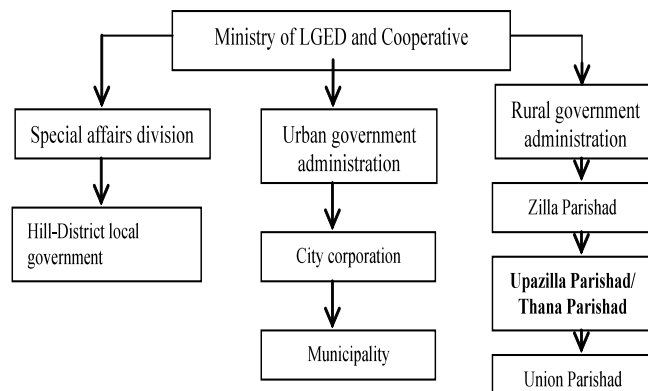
Ministry of LGED and Cooperative

Special affairs division

Hill-District local government

Urban government administration

City corporation

Municipality

Rural government administration

Zilla Parishad

**Upazilla Parishad/ Thana Parishad**

Union Parishad